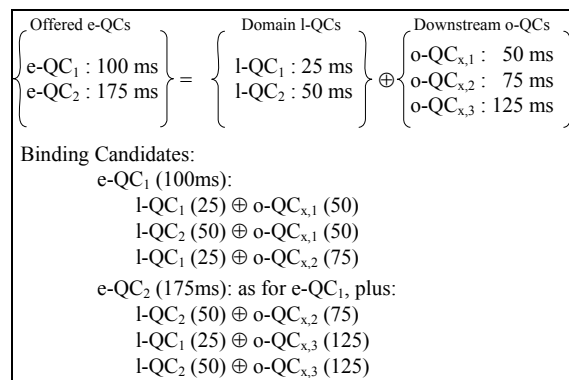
Offered e-QCs

e-QC$_1$ : 100 ms
e-QC$_2$ : 175 ms

=

Domain l-QCs

l-QC$_1$ : 25 ms
l-QC$_2$ : 50 ms

$\oplus$

Downstream o-QCs

o-QC$_{x,1}$ : 50 ms
o-QC$_{x,2}$ : 75 ms
o-QC$_{x,3}$ : 125 ms

Binding Candidates:

e-QC$_1$ (100ms):
l-QC$_1$ (25) $\oplus$ o-QC$_{x,1}$ (50)
l-QC$_2$ (50) $\oplus$ o-QC$_{x,1}$ (50)
l-QC$_1$ (25) $\oplus$ o-QC$_{x,2}$ (75)

e-QC$_2$ (175ms): as for e-QC$_1$, plus:
l-QC$_2$ (50) $\oplus$ o-QC$_{x,2}$ (75)
l-QC$_1$ (25) $\oplus$ o-QC$_{x,3}$ (125)
l-QC$_2$ (50) $\oplus$ o-QC$_{x,3}$ (125)